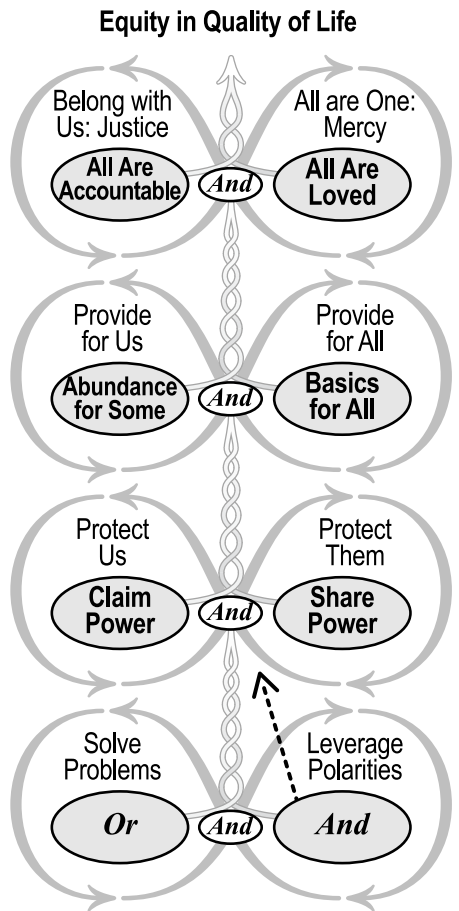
Equity in Quality of Life

Belong with Us: Justice

All are One: Mercy

All Are Accountable

And

All Are Loved

Provide for Us

Provide for All

Abundance for Some

And

Basics for All

Protect Us

Protect Them

Claim Power

And

Share Power

Solve Problems

Leverage Polarities

Or

And

And